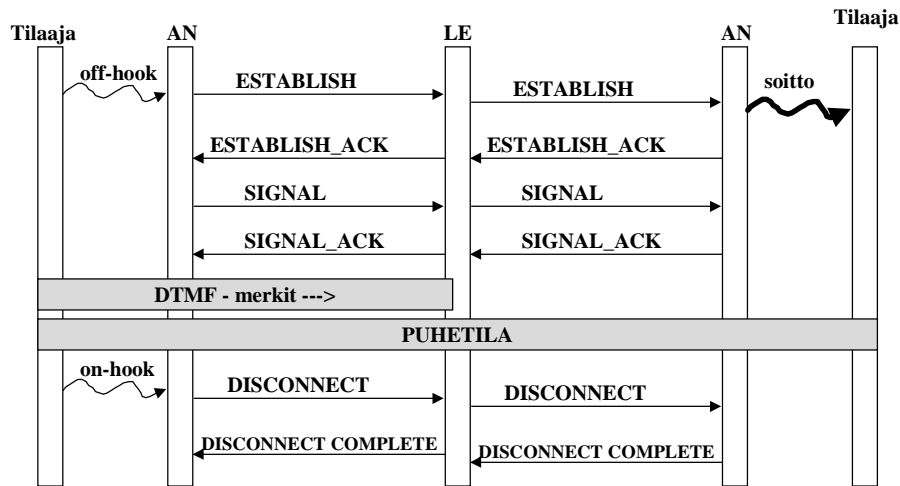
Tilaaja AN LE AN Tilaaja

off-hook

ESTABLISH

ESTABLISH

soitto

ESTABLISH_ACK

ESTABLISH_ACK

SIGNAL

SIGNAL

SIGNAL_ACK

SIGNAL_ACK

DTMF - merkit --->

PUHETILA

on-hook

DISCONNECT

DISCONNECT

DISCONNECT COMPLETE

DISCONNECT COMPLETE